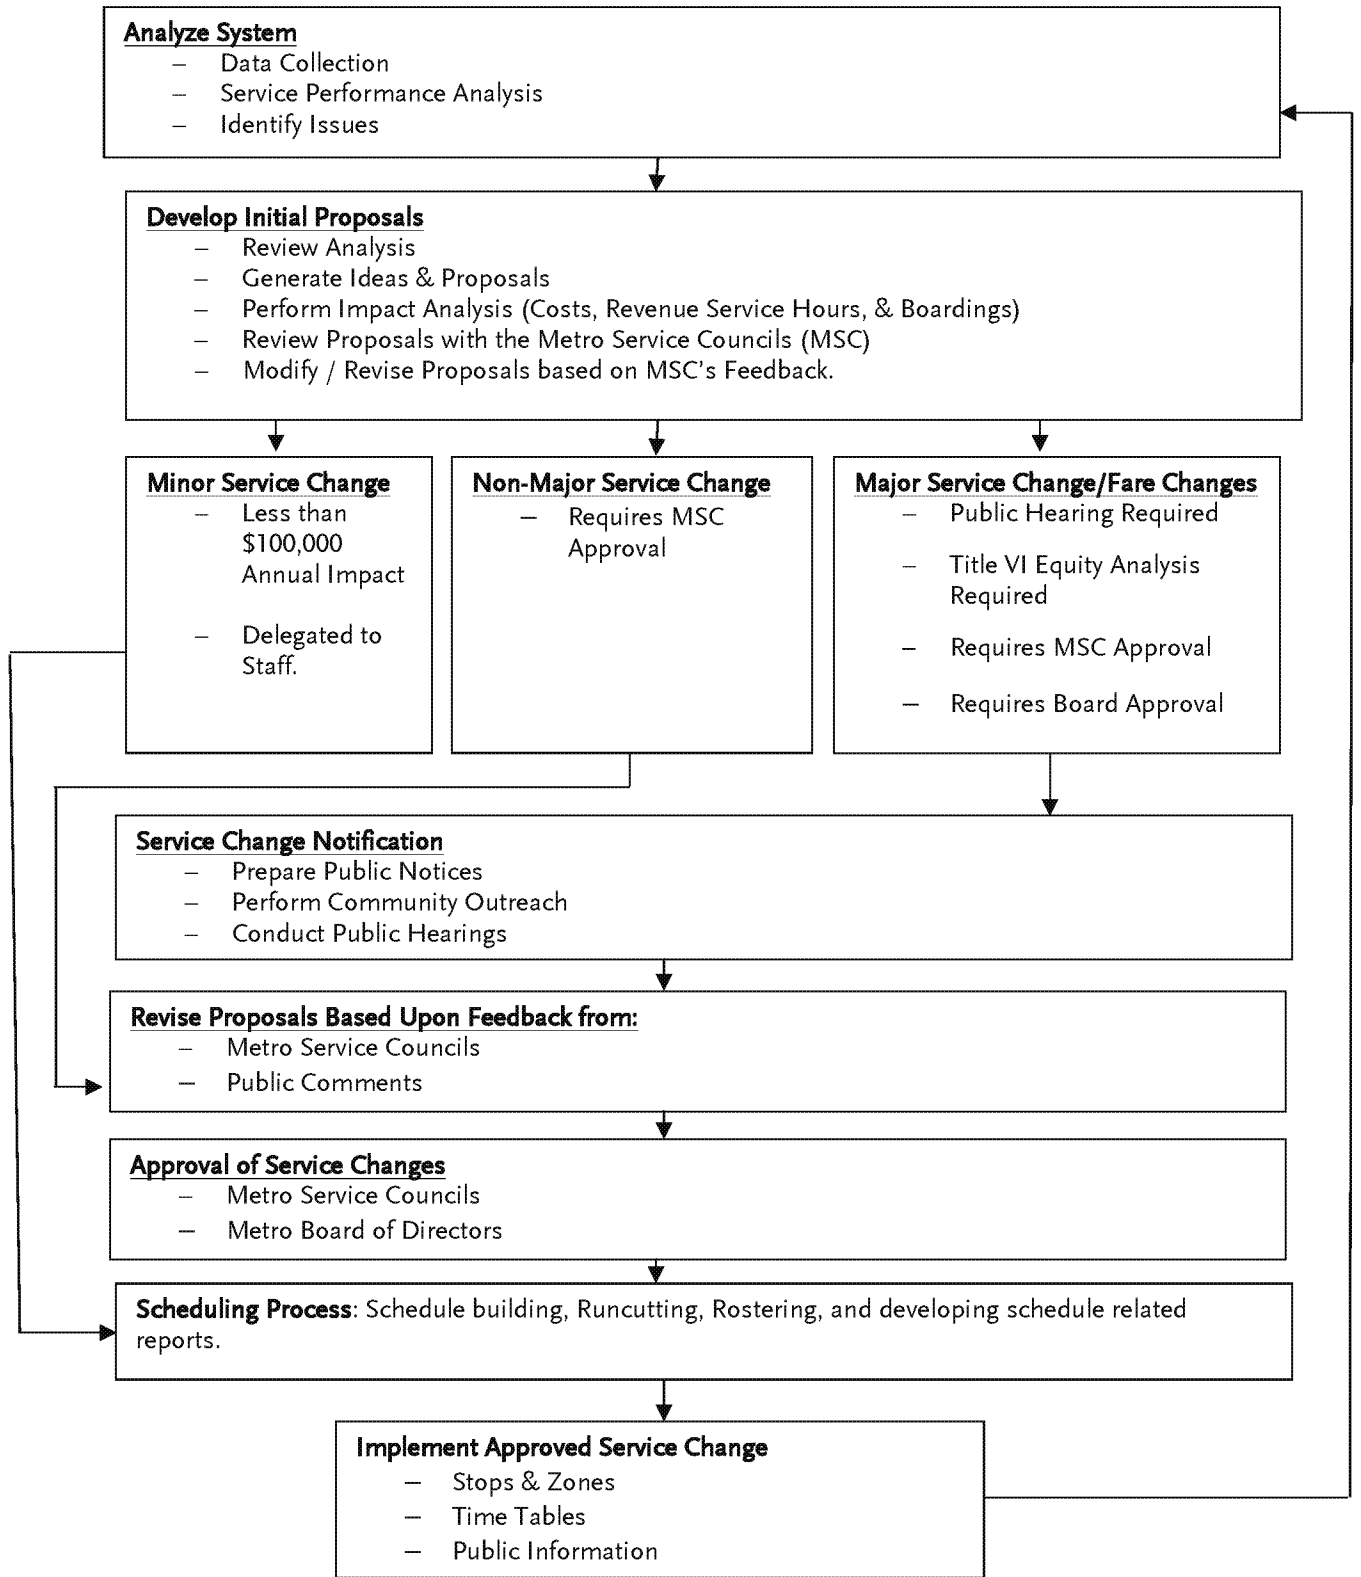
Analyze System
– Data Collection
– Service Performance Analysis
– Identify Issues

Develop Initial Proposals
– Review Analysis
– Generate Ideas & Proposals
– Perform Impact Analysis (Costs, Revenue Service Hours, & Boardings)
– Review Proposals with the Metro Service Councils (MSC)
– Modify / Revise Proposals based on MSC's Feedback.

Minor Service Change
– Less than $100,000 Annual Impact
– Delegated to Staff.

Non-Major Service Change
– Requires MSC Approval

Major Service Change/Fare Changes
– Public Hearing Required
– Title VI Equity Analysis Required
– Requires MSC Approval
– Requires Board Approval

Service Change Notification
– Prepare Public Notices
– Perform Community Outreach
– Conduct Public Hearings

Revise Proposals Based Upon Feedback from:
– Metro Service Councils
– Public Comments

Approval of Service Changes
– Metro Service Councils
– Metro Board of Directors

Scheduling Process: Schedule building, Runcutting, Rostering, and developing schedule related reports.

Implement Approved Service Change
– Stops & Zones
– Time Tables
– Public Information